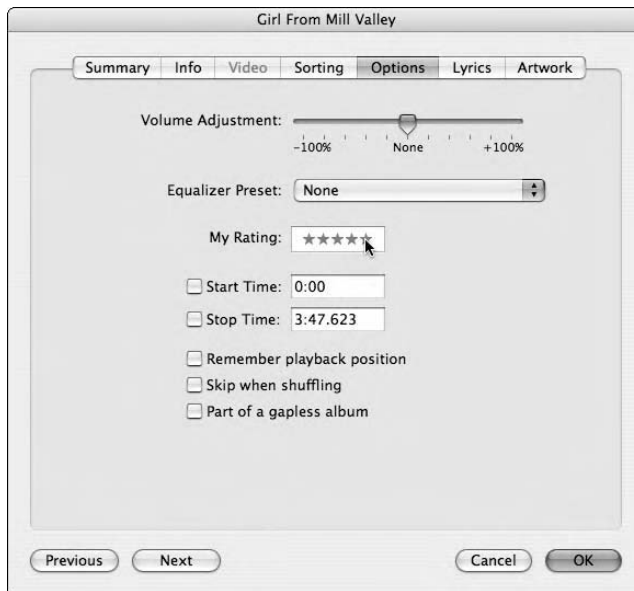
Girl From Mill Valley

Summary Info Video Sorting Options Lyrics Artwork

Volume Adjustment:

-100% None +100%

Equalizer Preset: None

My Rating: ★★★★★

Start Time: 0:00

Stop Time: 3:47.623

Remember playback position

Skip when shuffling

Part of a gapless album

Previous Next Cancel OK